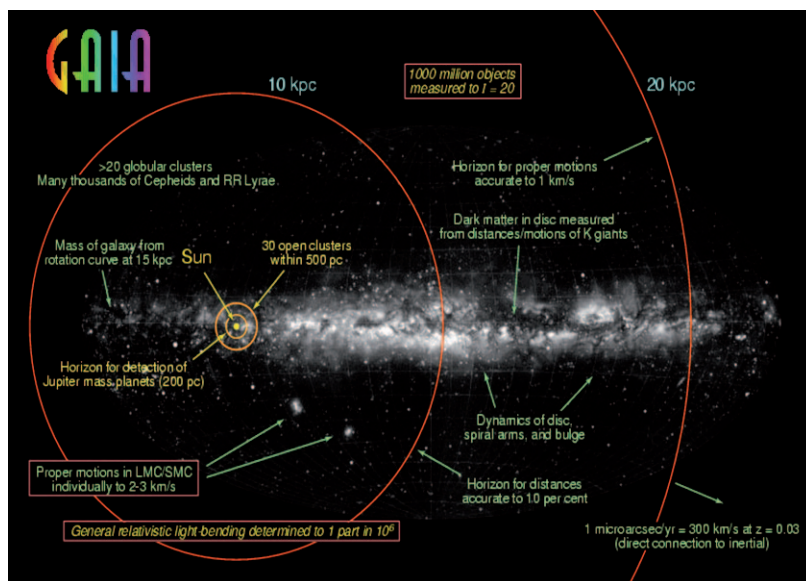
GAIA

10 kpc

1000 million objects measured to $I = 20$

20 kpc

>20 globular clusters
Many thousands of Cepheids and RR Lyrae

Horizon for proper motions accurate to 1 km/s

Dark matter in disc measured from distances/motions of K giants

Mass of galaxy from rotation curve at 15 kpc

Sun

30 open clusters within 500 pc

Horizon for detection of Jupiter mass planets (200 pc)

Dynamics of disc, spiral arms, and bulge

Proper motions in LMC/SMC individually to 2-3 km/s

Horizon for distances accurate to 10 per cent

General relativistic light-bending determined to 1 part in $10^6$

1 microarcsec/yr = 300 km/s at z = 0.03
(direct connection to inertial)